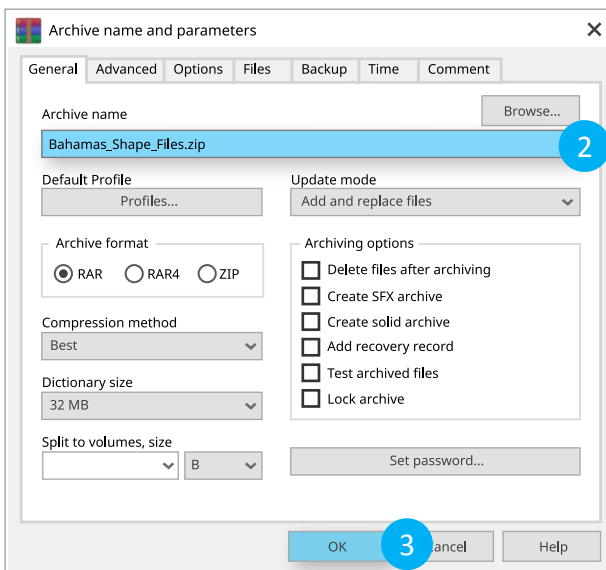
Archive name and parameters

General | Advanced | Options | Files | Backup | Time | Comment

Archive name
Browse...
Bahamas_Shape_Files.zip
2

Default Profile
Profiles...

Update mode
Add and replace files

Archive format
RAR
RAR4
ZIP

Archiving options
Delete files after archiving
Create SFX archive
Create solid archive
Add recovery record
Test archived files
Lock archive

Compression method
Best

Dictionary size
32 MB

Split to volumes, size
B

Set password...

OK
3
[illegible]ancel
Help